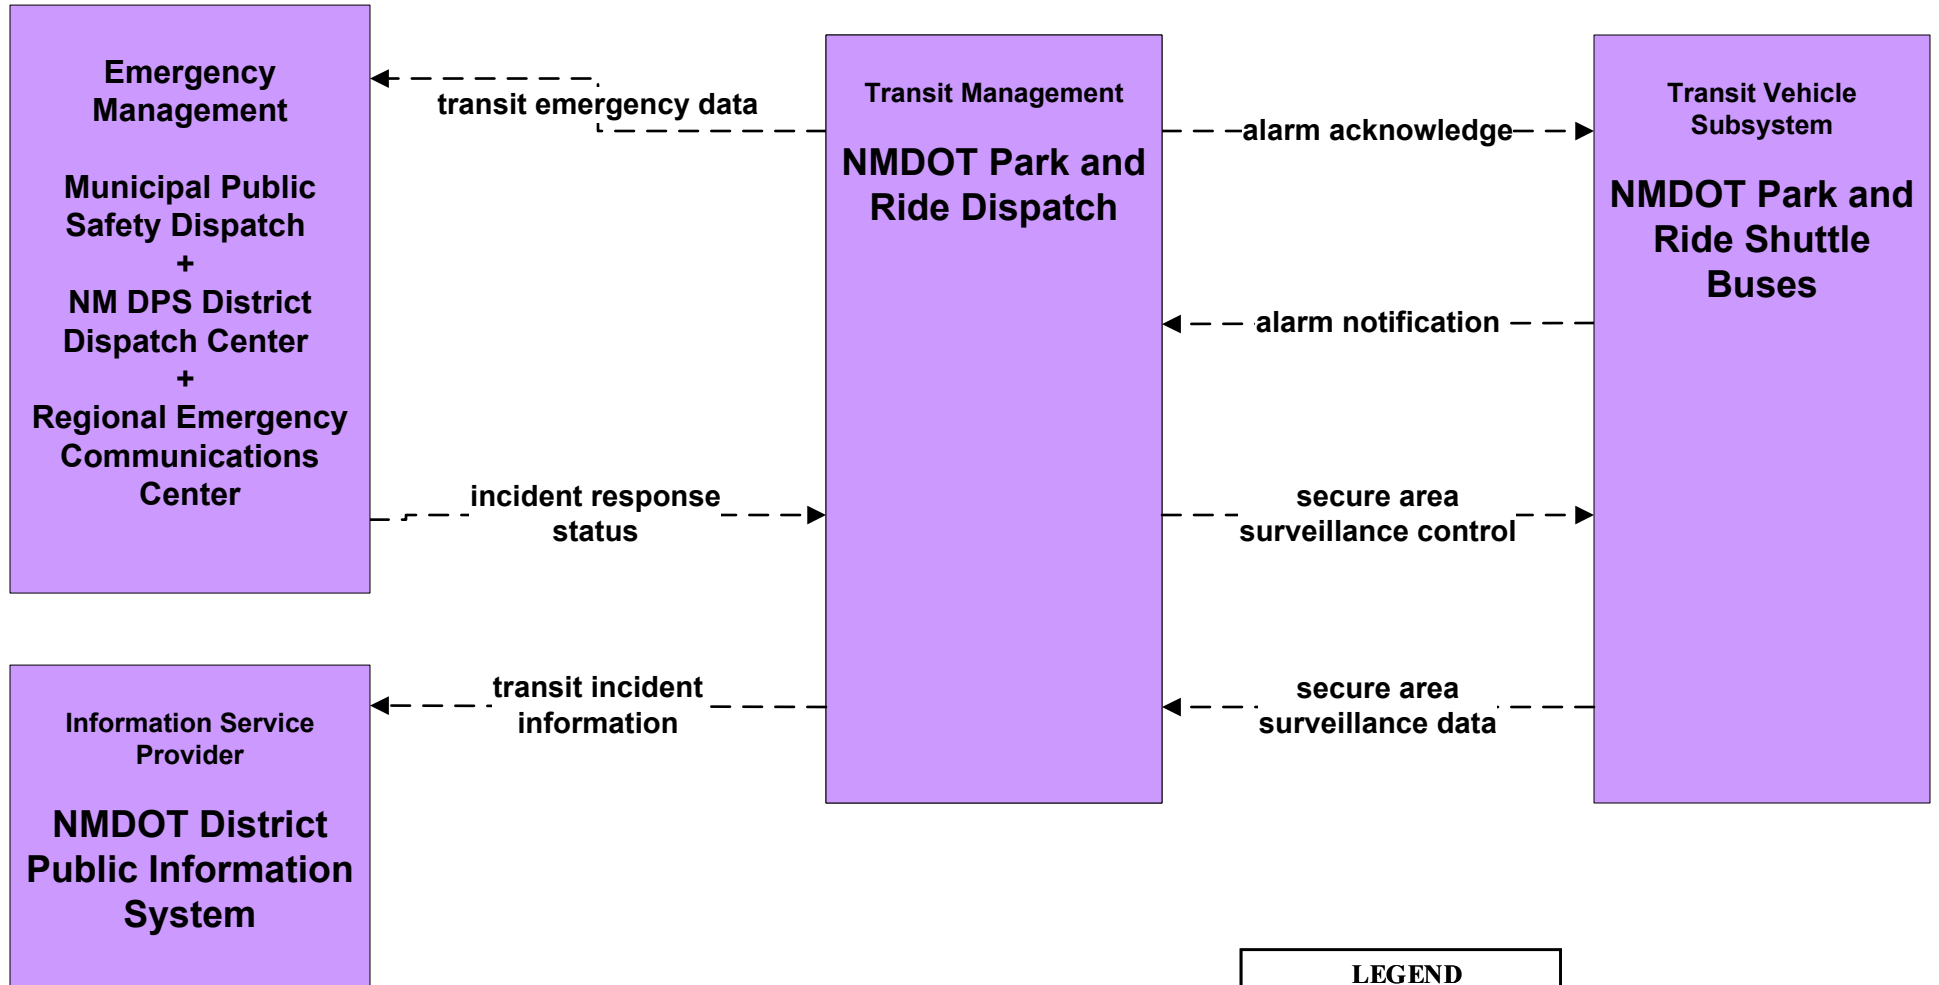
Emergency Management

Municipal Public Safety Dispatch
+
NM DPS District Dispatch Center
+
Regional Emergency Communications Center

transit emergency data

Transit Management

NMDOT Park and Ride Dispatch

alarm acknowledge

Transit Vehicle Subsystem

NMDOT Park and Ride Shuttle Buses

alarm notification

incident response status

secure area surveillance control

Information Service Provider

NMDOT District Public Information System

transit incident information

secure area surveillance data

LEGEND